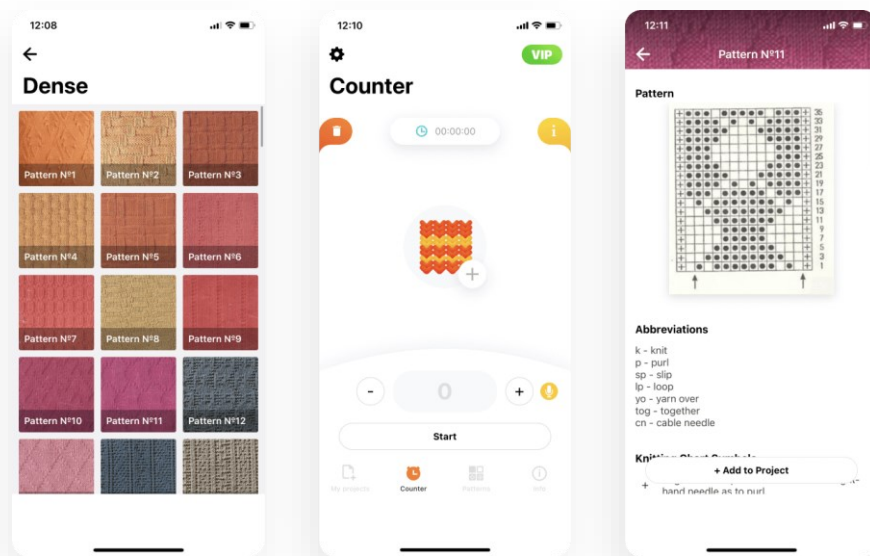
12:08

Dense

Pattern №1
Pattern №2
Pattern №3
Pattern №4
Pattern №5
Pattern №6
Pattern №7
Pattern №8
Pattern №9
Pattern №10
Pattern №11
Pattern №12

12:10

VIP

Counter

00:00:00

-
0
+

Start

My projects
Counter
Patterns
Info

12:11

Pattern №11

Pattern

35
33
31
29
27
25
23
21
19
17
15
13
11
9
7
5
3
1

Abbreviations

k - knit
p - purl
sp - slip
lp - loop
yo - yarn over
tog - together
cn - cable needle

Knitting Chart Symbols

+ Add to Project

+ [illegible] hand needle as to purl